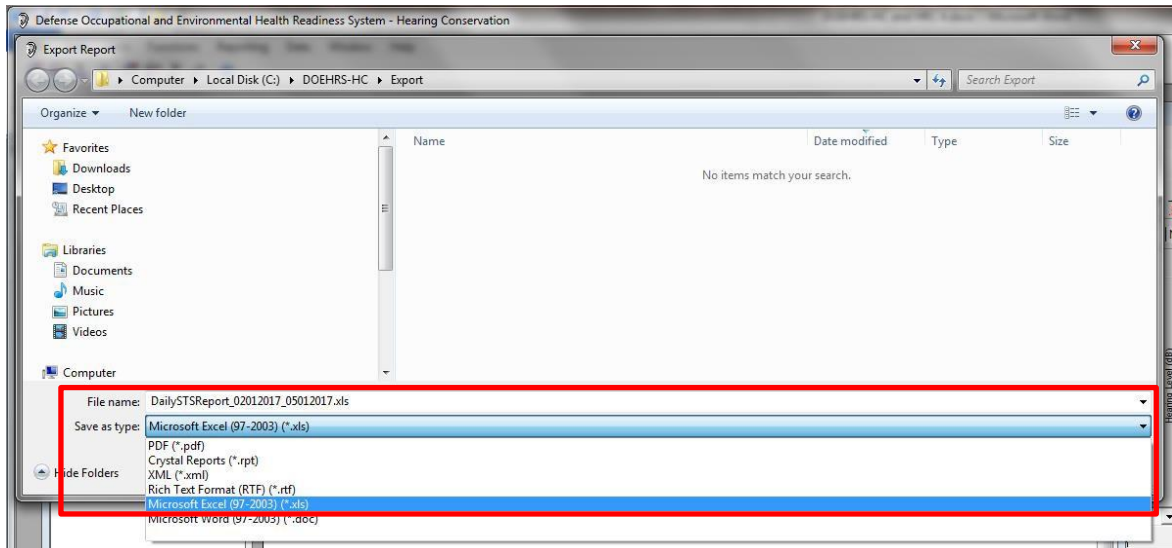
Defense Occupational and Environmental Health Readiness System - Hearing Conservation

Export Report

Computer ▸ Local Disk (C:) ▸ DOEHRS-HC ▸ Export

Search Export

Organize ▾ New folder

Favorites
Downloads
Desktop
Recent Places

Libraries
Documents
Music
Pictures
Videos

Computer

| Name | Date modified | Type | Size |
|---|---|---|---|

No items match your search.

File name: DailySTSReport_02012017_05012017.xls

Save as type: Microsoft Excel (97-2003) (*.xls)

Hide Folders

PDF (*.pdf)
Crystal Reports (*.rpt)
XML (*.xml)
Rich Text Format (RTF) (*.rtf)
Microsoft Excel (97-2003) (*.xls)
Microsoft Word (97-2003) (*.doc)

Hearing Level (dB)